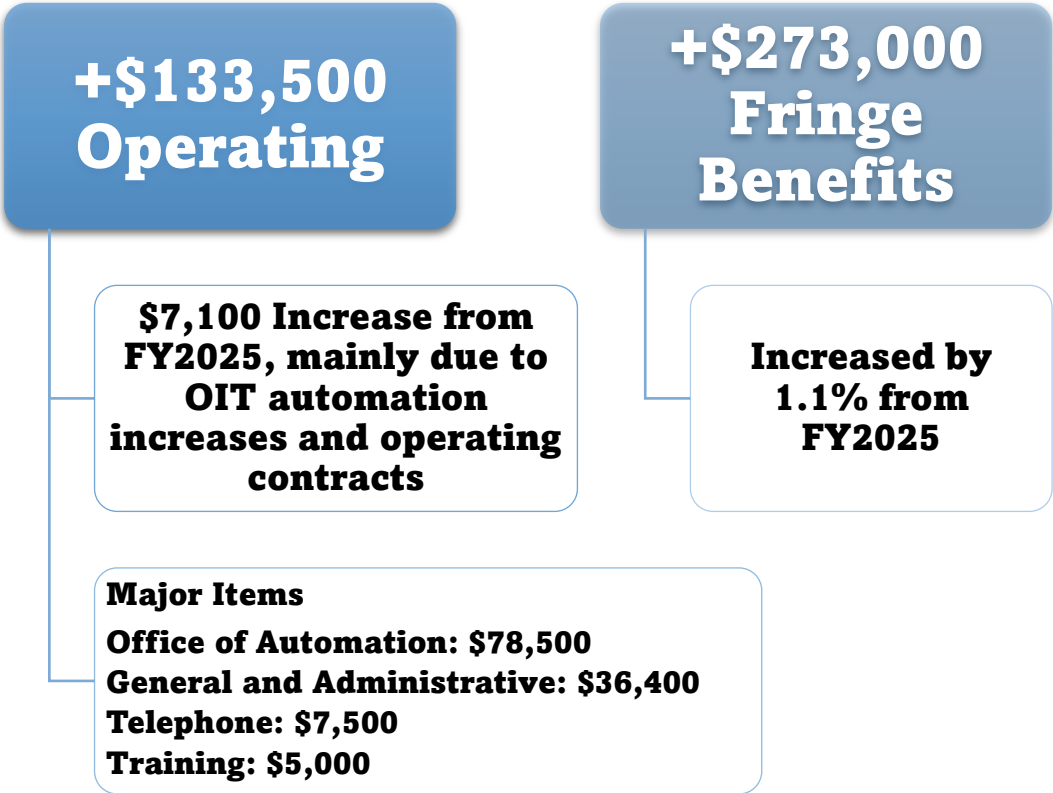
+$133,500 Operating

+$273,000 Fringe Benefits

$7,100 Increase from FY2025, mainly due to OIT automation increases and operating contracts

Increased by 1.1% from FY2025

Major Items
Office of Automation: $78,500
General and Administrative: $36,400
Telephone: $7,500
Training: $5,000